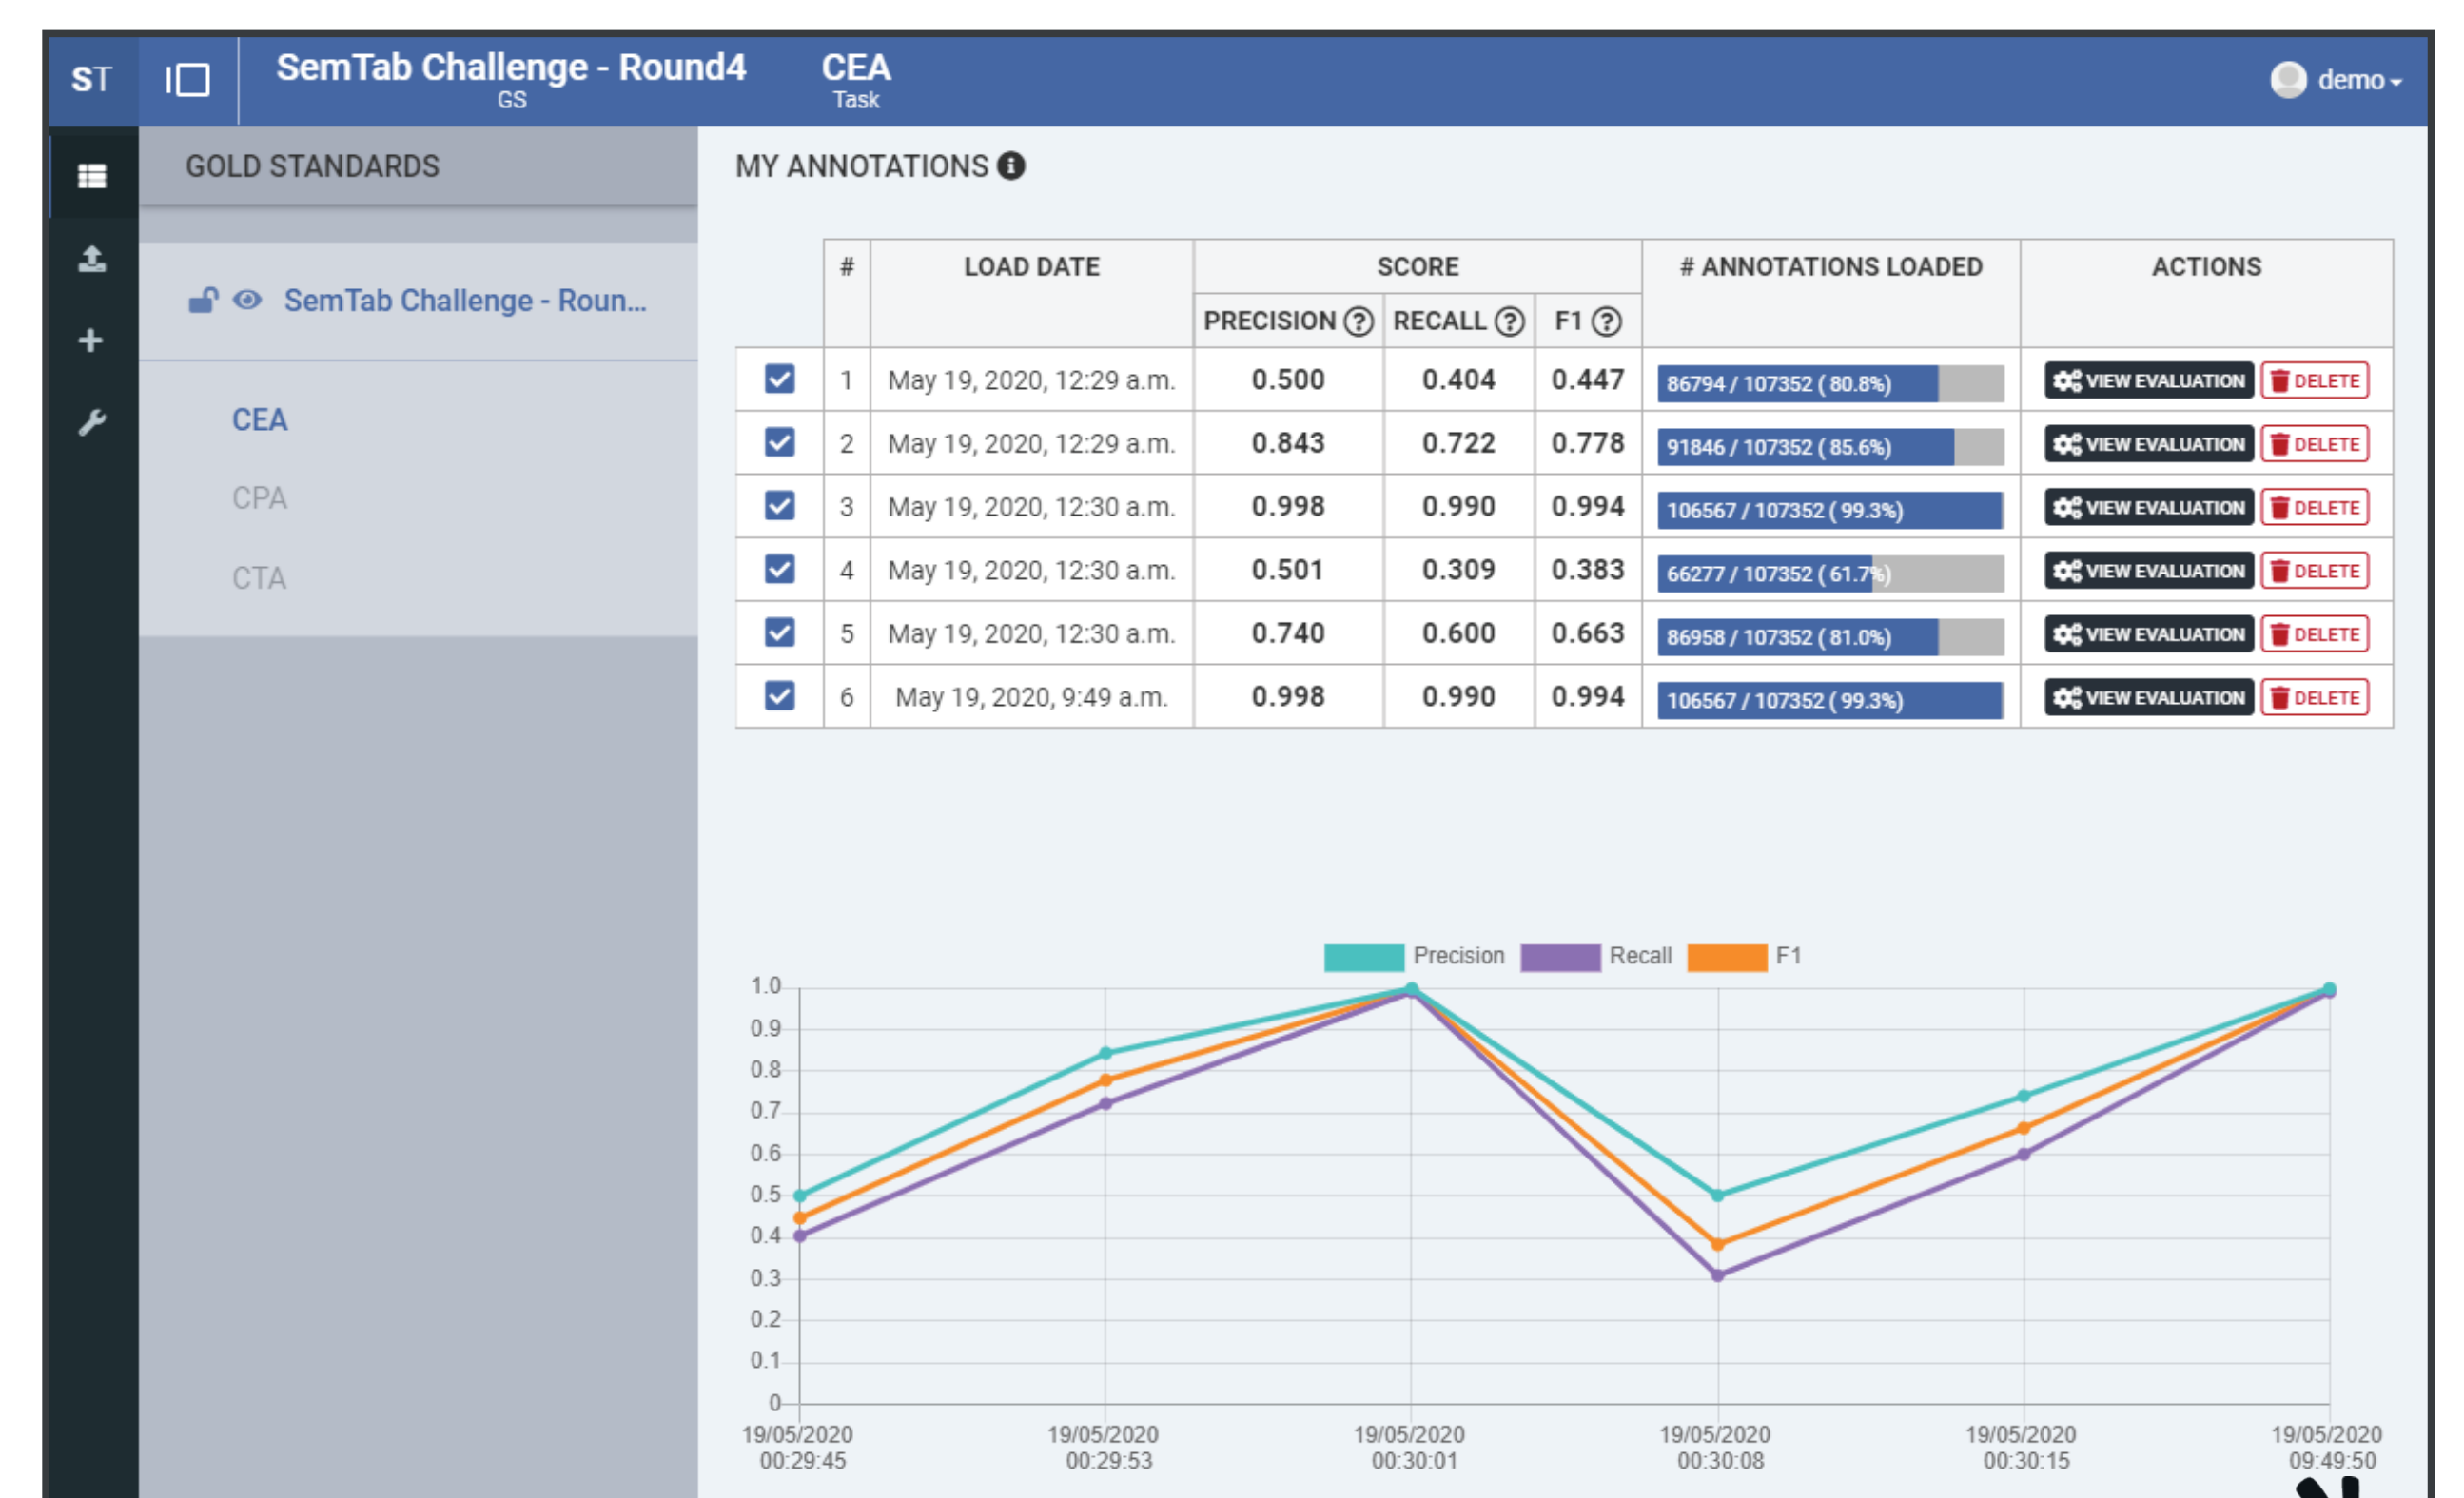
ST

SemTab Challenge - Round4
GS

CEA
Task

demo

GOLD STANDARDS

SemTab Challenge - Roun...

CEA

CPA

CTA

MY ANNOTATIONS

| | # | LOAD DATE | SCORE PRECISION | SCORE RECALL | SCORE F1 | # ANNOTATIONS LOADED | ACTIONS |
|---|---|---|---|---|---|---|---|
| ☑ | 1 | May 19, 2020, 12:29 a.m. | 0.500 | 0.404 | 0.447 | 86794 / 107352 ( 80.8%) | VIEW EVALUATION DELETE |
| ☑ | 2 | May 19, 2020, 12:29 a.m. | 0.843 | 0.722 | 0.778 | 91846 / 107352 ( 85.6%) | VIEW EVALUATION DELETE |
| ☑ | 3 | May 19, 2020, 12:30 a.m. | 0.998 | 0.990 | 0.994 | 106567 / 107352 ( 99.3%) | VIEW EVALUATION DELETE |
| ☑ | 4 | May 19, 2020, 12:30 a.m. | 0.501 | 0.309 | 0.383 | 66277 / 107352 ( 61.7%) | VIEW EVALUATION DELETE |
| ☑ | 5 | May 19, 2020, 12:30 a.m. | 0.740 | 0.600 | 0.663 | 86958 / 107352 ( 81.0%) | VIEW EVALUATION DELETE |
| ☑ | 6 | May 19, 2020, 9:49 a.m. | 0.998 | 0.990 | 0.994 | 106567 / 107352 ( 99.3%) | VIEW EVALUATION DELETE |

Precision Recall F1

1.0
0.9
0.8
0.7
0.6
0.5
0.4
0.3
0.2
0.1
0

19/05/2020 00:29:45
19/05/2020 00:29:53
19/05/2020 00:30:01
19/05/2020 00:30:08
19/05/2020 00:30:15
19/05/2020 09:49:50